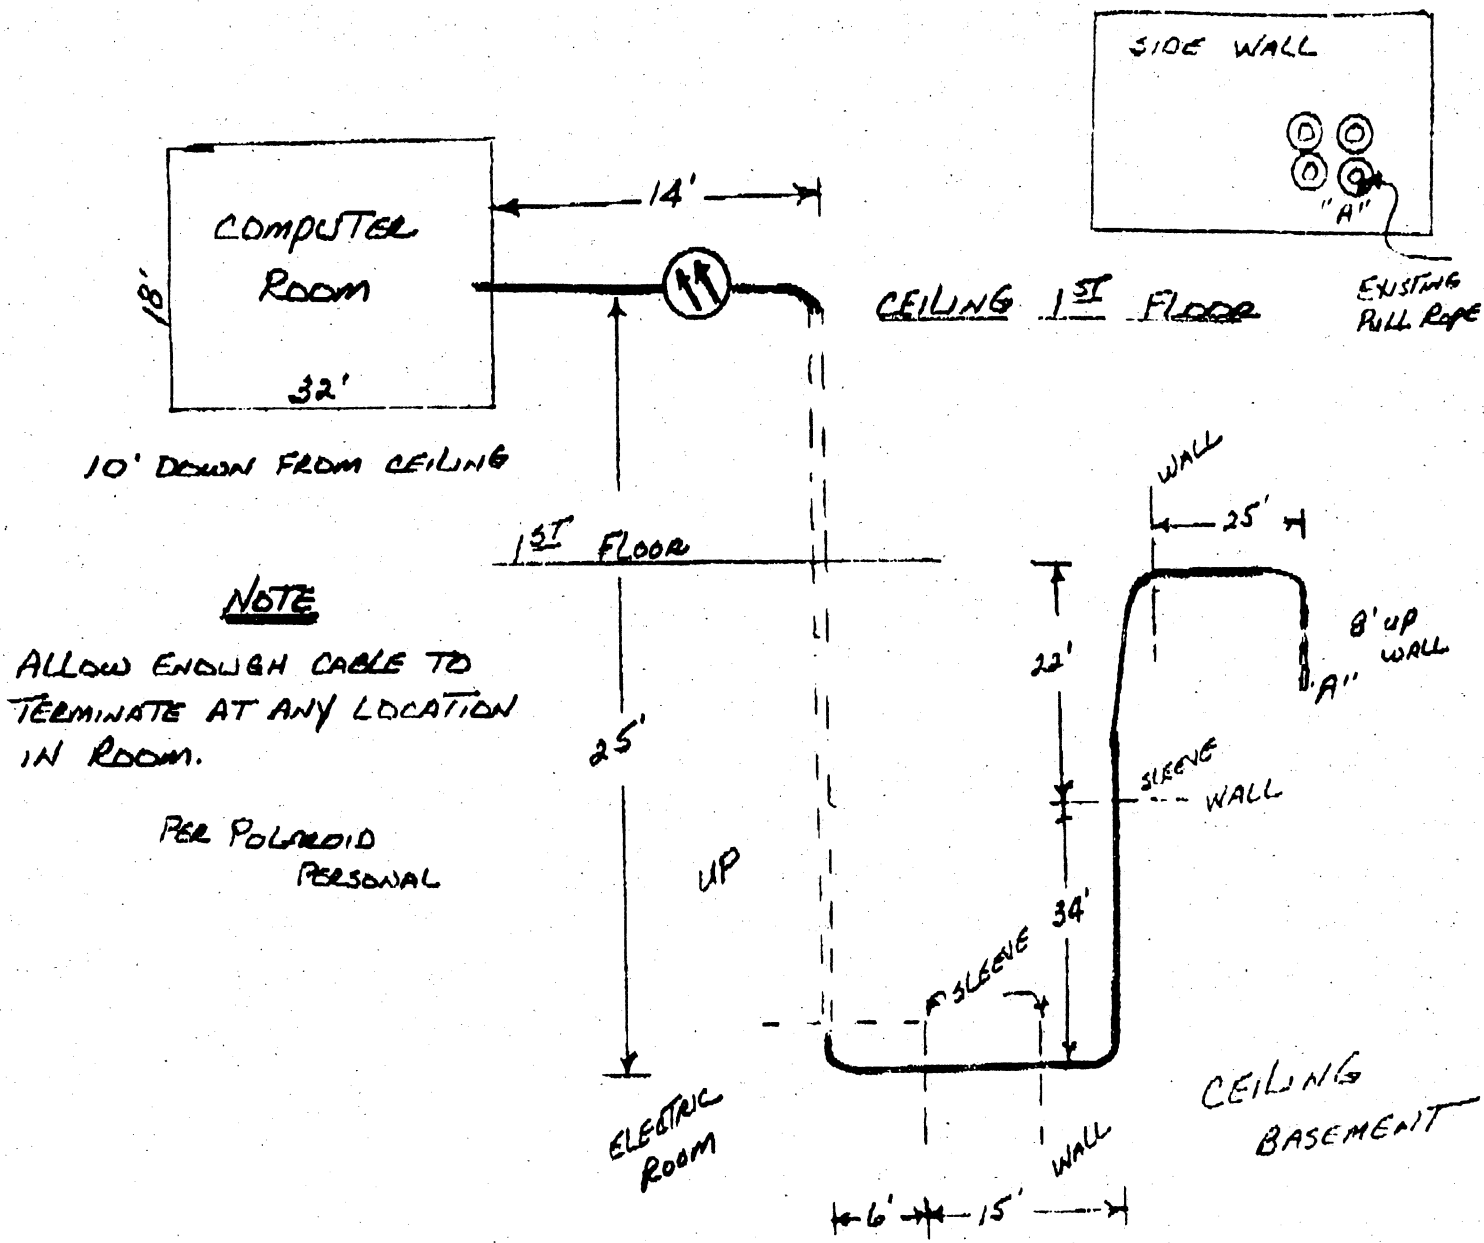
SIDE WALL

"A"

EXISTING PULL ROPE

COMPUTER ROOM

18'

32'

14'

CEILING 1ST FLOOR

10' DOWN FROM CEILING

1ST FLOOR

WALL

25'

22'

8' UP WALL

"A"

NOTE

ALLOW ENOUGH CABLE TO TERMINATE AT ANY LOCATION IN ROOM.

25'

SLEEVE

WALL

PER POLAROID PERSONAL

UP

34'

SLEEVE

CEILING BASEMENT

ELECTRIC ROOM

WALL

6'

15'